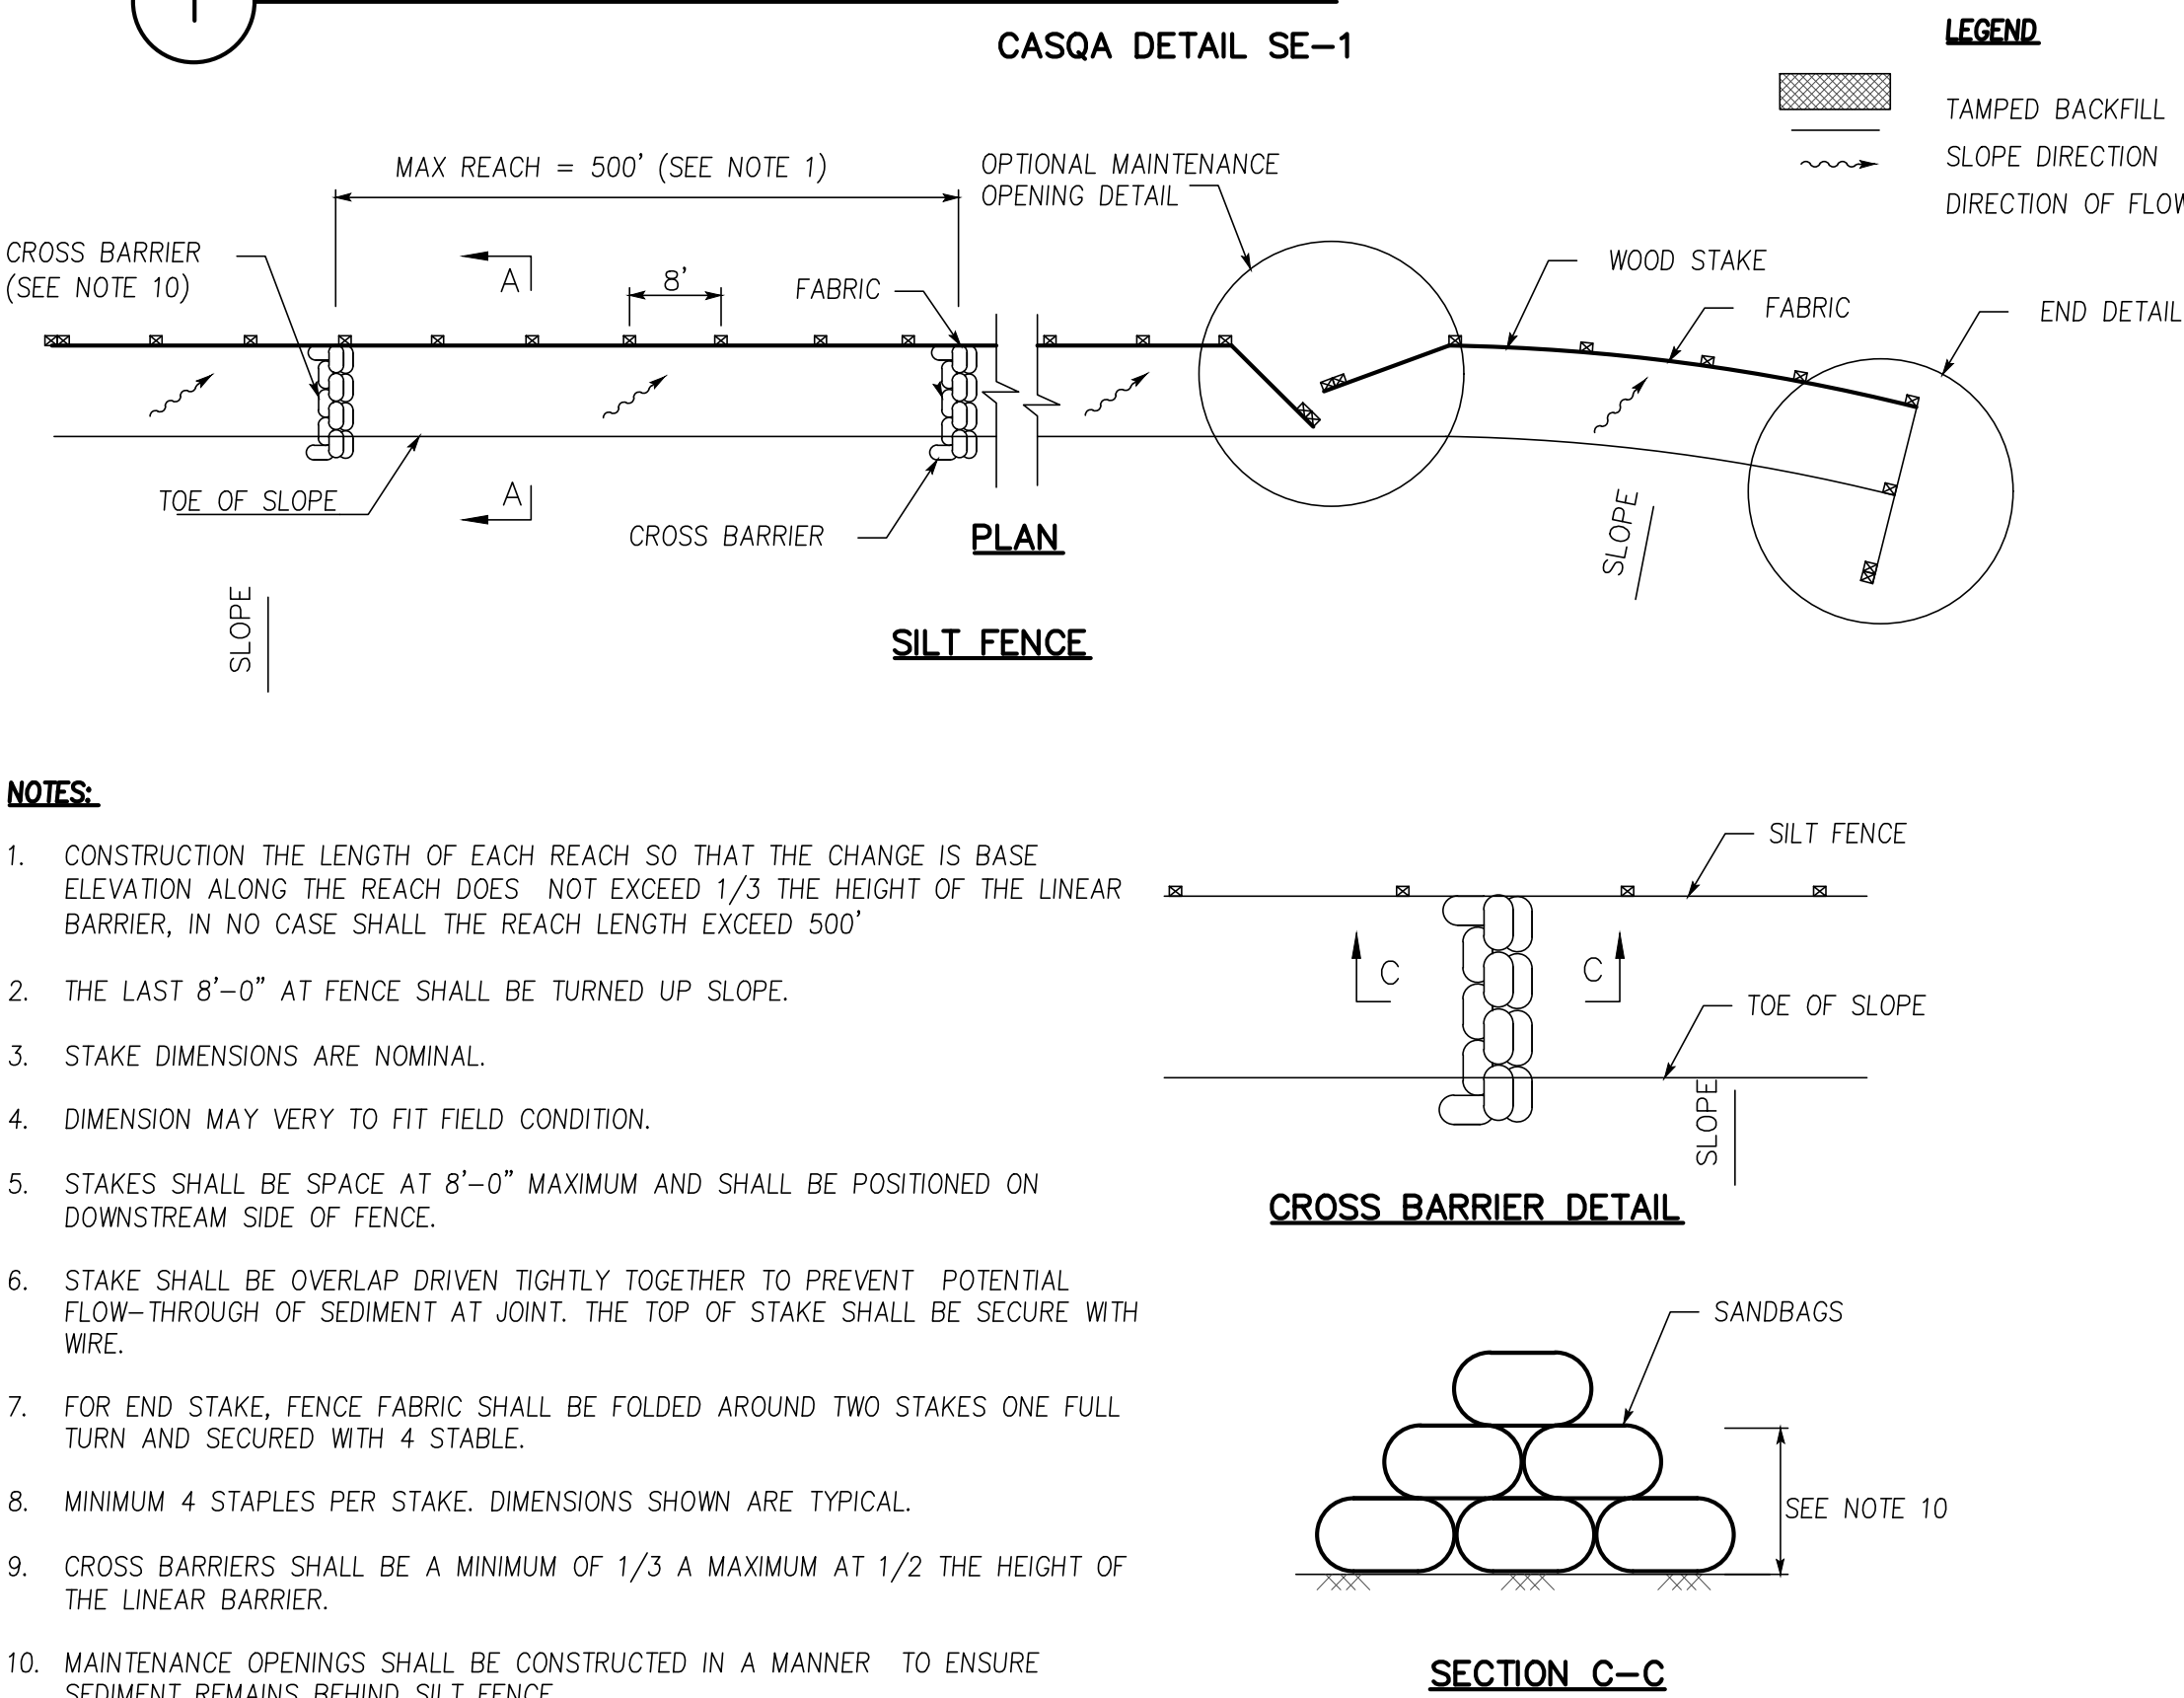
1

CASQA DETAIL SE–1

LEGEND

TAMPED BACKFILL

SLOPE DIRECTION

DIRECTION OF FLOW

MAX REACH = 500' (SEE NOTE 1)

OPTIONAL MAINTENANCE OPENING DETAIL

CROSS BARRIER (SEE NOTE 10)

A

8'

FABRIC

WOOD STAKE

FABRIC

END DETAIL

TOE OF SLOPE

A

CROSS BARRIER

PLAN

SLOPE

SLOPE

SILT FENCE

NOTES:

1. CONSTRUCTION THE LENGTH OF EACH REACH SO THAT THE CHANGE IS BASE ELEVATION ALONG THE REACH DOES NOT EXCEED 1/3 THE HEIGHT OF THE LINEAR BARRIER, IN NO CASE SHALL THE REACH LENGTH EXCEED 500'

2. THE LAST 8'–0" AT FENCE SHALL BE TURNED UP SLOPE.

3. STAKE DIMENSIONS ARE NOMINAL.

4. DIMENSION MAY VERY TO FIT FIELD CONDITION.

5. STAKES SHALL BE SPACE AT 8'–0" MAXIMUM AND SHALL BE POSITIONED ON DOWNSTREAM SIDE OF FENCE.

6. STAKE SHALL BE OVERLAP DRIVEN TIGHTLY TOGETHER TO PREVENT POTENTIAL FLOW–THROUGH OF SEDIMENT AT JOINT. THE TOP OF STAKE SHALL BE SECURE WITH WIRE.

7. FOR END STAKE, FENCE FABRIC SHALL BE FOLDED AROUND TWO STAKES ONE FULL TURN AND SECURED WITH 4 STABLE.

8. MINIMUM 4 STAPLES PER STAKE. DIMENSIONS SHOWN ARE TYPICAL.

9. CROSS BARRIERS SHALL BE A MINIMUM OF 1/3 A MAXIMUM AT 1/2 THE HEIGHT OF THE LINEAR BARRIER.

10. MAINTENANCE OPENINGS SHALL BE CONSTRUCTED IN A MANNER TO ENSURE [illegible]

SILT FENCE

C

C

TOE OF SLOPE

SLOPE

CROSS BARRIER DETAIL

SANDBAGS

SEE NOTE 10

SECTION C–C